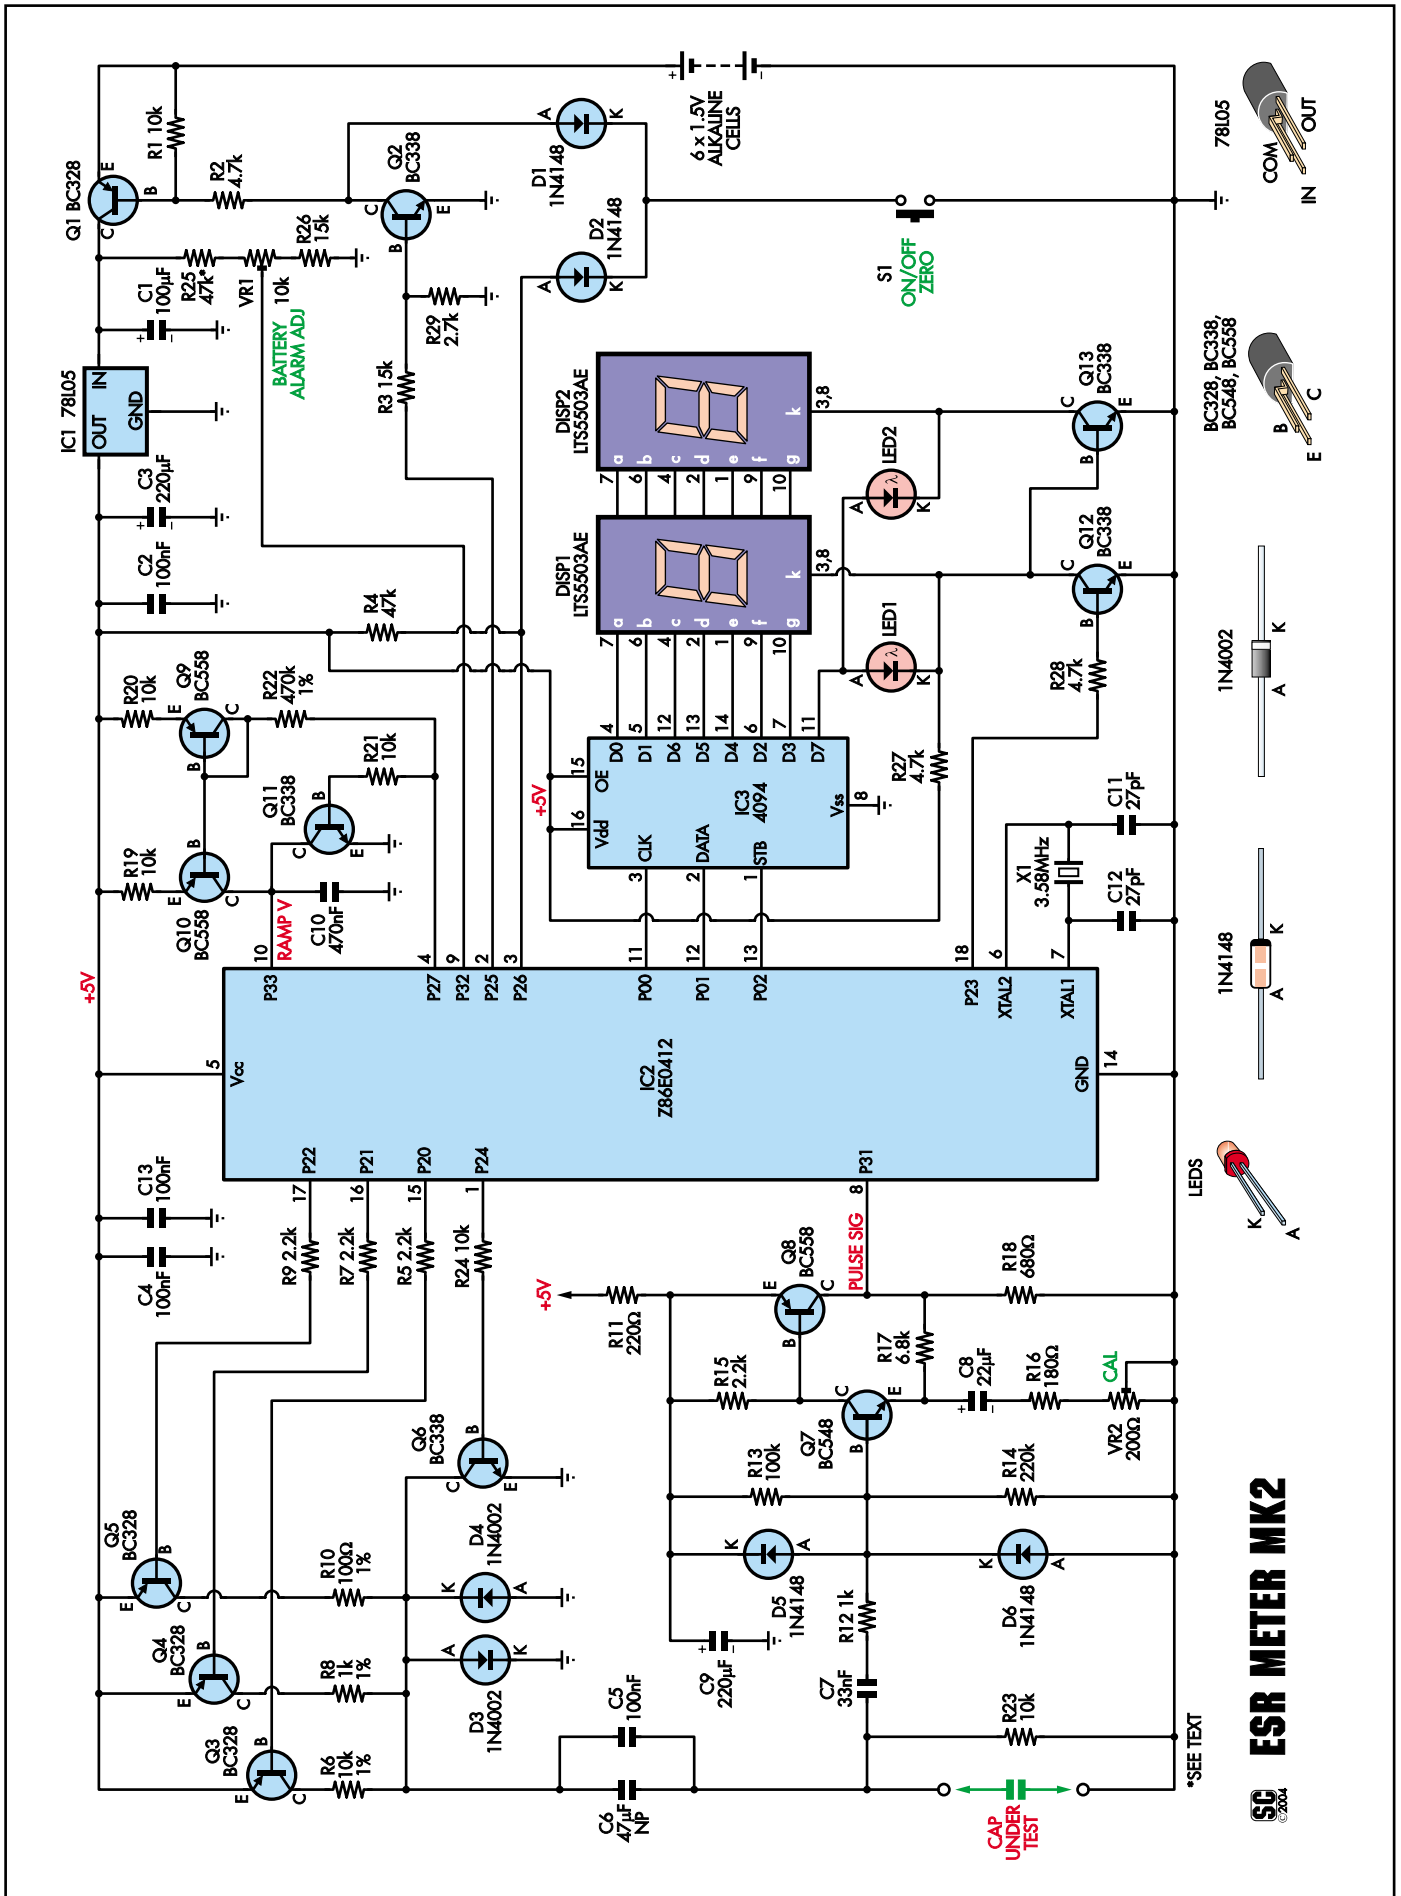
ESR METER MK2

SC ©2004

6 x 1.5V ALKALINE CELLS

Q1 BC328
R1 10k
R2 4.7k
Q2 BC338
D1 1N4148
D2 1N4148
R26 15k
R25 47k*
VR1 10k
BATTERY ALARM ADJ
C1 100µF
R29 2.7k
R3 15k
IC1 78L05
OUT GND IN
C3 220µF
C2 100nF
R4 47k
S1 ON/OFF ZERO
78L05
COM OUT IN
BC328, BC338, BC548, BC558
B C E
DISP2 LTS5503AE
DISP1 LTS5503AE
a b c d e f g k 3,8
7 6 4 2 1 9 10
LED2
LED1
Q13 BC338
Q12 BC338
R28 4.7k
R27 4.7k
1N4002
K A
R20 10k
Q9 BC558
R22 470k 1%
R21 10k
Q11 BC338
R19 10k
Q10 BC558
RAMP V
C10 470nF
+5V
IC3 4094
OE Vdd CLK DATA STB Vss
D0 D1 D6 D5 D4 D2 D3 D7
15 16 3 2 1 8
4 5 12 13 14 6 7 11
C11 27pF
X1 3.58MHz
C12 27pF
1N4148
IC2 Z86E0412
P33 P27 P32 P25 P26 P00 P01 P02 P23 XTAL2 XTAL1
10 4 9 2 3 11 12 13 18 6 7
Vcc 5
GND 14
P22 P21 P20 P24 P31
17 16 15 1 8
C13 100nF
C4 100nF
R9 2.2k
R7 2.2k
R5 2.2k
R24 10k
LEDS
K A
+5V
R11 220Ω
Q8 BC558
PULSE SIG
R18 680Ω
R15 2.2k
R17 6.8k
C8 22µF
R16 180Ω
CAL
VR2 200Ω
Q7 BC548
R13 100k
R14 220k
Q6 BC338
Q5 BC328
Q4 BC328
Q3 BC328
R10 100Ω 1%
R8 1k 1%
R6 10k 1%
D4 1N4002
D3 1N4002
D5 1N4148
D6 1N4148
C9 220µF
R12 1k
C7 33nF
R23 10k
C5 100nF
C6 47µF NP
CAP UNDER TEST
*SEE TEXT